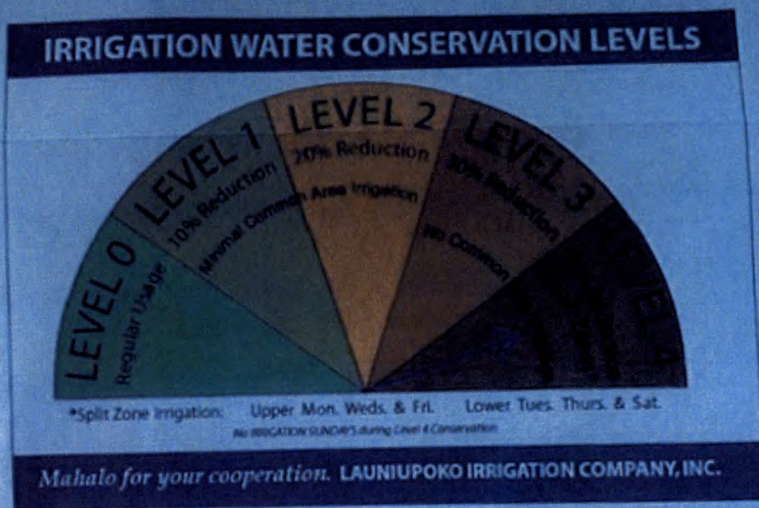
IRRIGATION WATER CONSERVATION LEVELS

LEVEL 0
Regular Usage

LEVEL 1
10% Reduction
Minimal Common Area Irrigation

LEVEL 2
20% Reduction

LEVEL 3
30% Reduction
No Common

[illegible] 4

*Split Zone Irrigation: Upper Mon. Weds. & Fri. Lower Tues. Thurs. & Sat.

No IRRIGATION SUNDAYS during Level 4 Conservation

Mahalo for your cooperation. LAUNIUPOKO IRRIGATION COMPANY, INC.